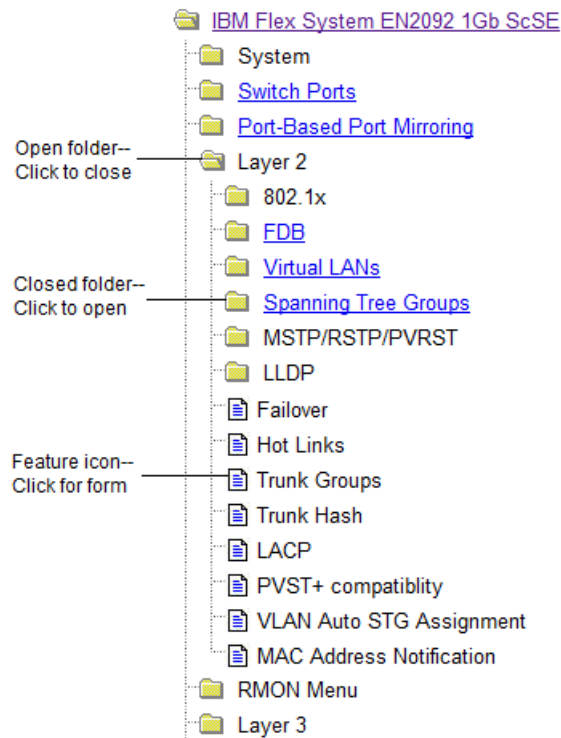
IBM Flex System EN2092 1Gb ScSE
System
Switch Ports
Port-Based Port Mirroring
Open folder-- Click to close
Layer 2
802.1x
FDB
Virtual LANs
Closed folder-- Click to open
Spanning Tree Groups
MSTP/RSTP/PVRST
LLDP
Failover
Hot Links
Feature icon-- Click for form
Trunk Groups
Trunk Hash
LACP
PVST+ compatiblity
VLAN Auto STG Assignment
MAC Address Notification
RMON Menu
Layer 3